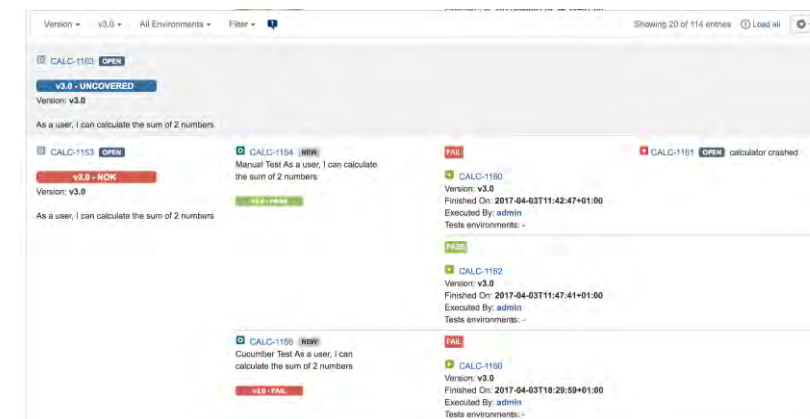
Version ▾ v3.0 ▾ All Environments ▾ Filter ▾

Showing 20 of 114 entries ⓘ Load all

CALC-1163 OPEN

v3.0 - UNCOVERED

Version: v3.0

As a user, I can calculate the sum of 2 numbers

CALC-1153 OPEN

v3.0 - NOK

Version: v3.0

As a user, I can calculate the sum of 2 numbers

CALC-1154 NEW

Manual Test As a user, I can calculate the sum of 2 numbers

v3.0 - PASS

FAIL

CALC-1160

Version: v3.0

Finished On: 2017-04-03T11:42:47+01:00

Executed By: admin

Tests environments: -

CALC-1161 OPEN calculator crashed

PASS

CALC-1162

Version: v3.0

Finished On: 2017-04-03T11:47:41+01:00

Executed By: admin

Tests environments: -

CALC-1156 NEW

Cucumber Test As a user, I can calculate the sum of 2 numbers

v3.0 - FAIL

FAIL

CALC-1160

Version: v3.0

Finished On: 2017-04-03T18:29:59+01:00

Executed By: admin

Tests environments: -